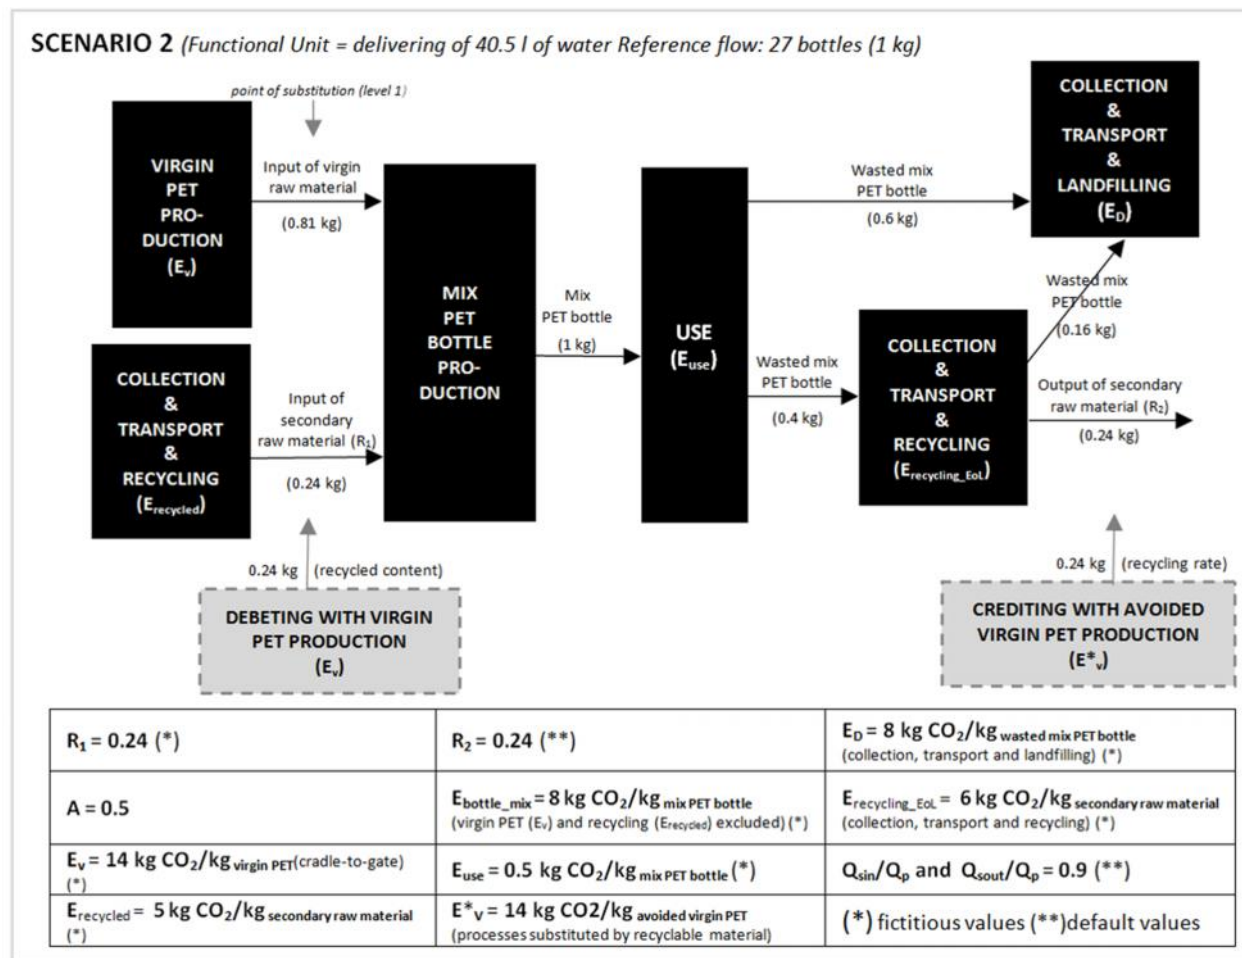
SCENARIO 2 (Functional Unit = delivering of 40.5 l of water Reference flow: 27 bottles (1 kg)

point of substitution (level 1)

VIRGIN PET PRO-DUCTION ($E_v$)

Input of virgin raw material (0.81 kg)

MIX PET BOTTLE PRO-DUCTION

Mix PET bottle (1 kg)

USE ($E_{use}$)

Wasted mix PET bottle (0.6 kg)

COLLECTION & TRANSPORT & LANDFILLING ($E_D$)

Wasted mix PET bottle (0.16 kg)

COLLECTION & TRANSPORT & RECYCLING ($E_{recycled}$)

Input of secondary raw material ($R_1$) (0.24 kg)

Wasted mix PET bottle (0.4 kg)

COLLECTION & TRANSPORT & RECYCLING ($E_{recycling\_EoL}$)

Output of secondary raw material ($R_2$) (0.24 kg)

0.24 kg (recycled content)

DEBETING WITH VIRGIN PET PRODUCTION ($E_v$)

0.24 kg (recycling rate)

CREDITING WITH AVOIDED VIRGIN PET PRODUCTION ($E^*_v$)

| $R_1$ = 0.24 (*) | $R_2$ = 0.24 (**) | $E_D$ = 8 kg $CO_2$/kg$_{\text{wasted mix PET bottle}}$ (collection, transport and landfilling) (*) |
|---|---|---|
| A = 0.5 | $E_{bottle\_mix}$ = 8 kg $CO_2$/kg$_{\text{mix PET bottle}}$ (virgin PET ($E_v$) and recycling ($E_{recycled}$) excluded) (*) | $E_{recycling\_EoL}$ = 6 kg $CO_2$/kg$_{\text{secondary raw material}}$ (collection, transport and recycling) (*) |
| $E_v$ = 14 kg $CO_2$/kg$_{\text{virgin PET}}$(cradle-to-gate) (*) | $E_{use}$ = 0.5 kg $CO_2$/kg$_{\text{mix PET bottle}}$ (*) | $Q_{sin}/Q_p$ and $Q_{sout}/Q_p$ = 0.9 (**) |
| $E_{recycled}$ = 5 kg $CO_2$/kg$_{\text{secondary raw material}}$ (*) | $E^*_v$ = 14 kg CO2/kg$_{\text{avoided virgin PET}}$ (processes substituted by recyclable material) | (*) fictitious values (**)default values |